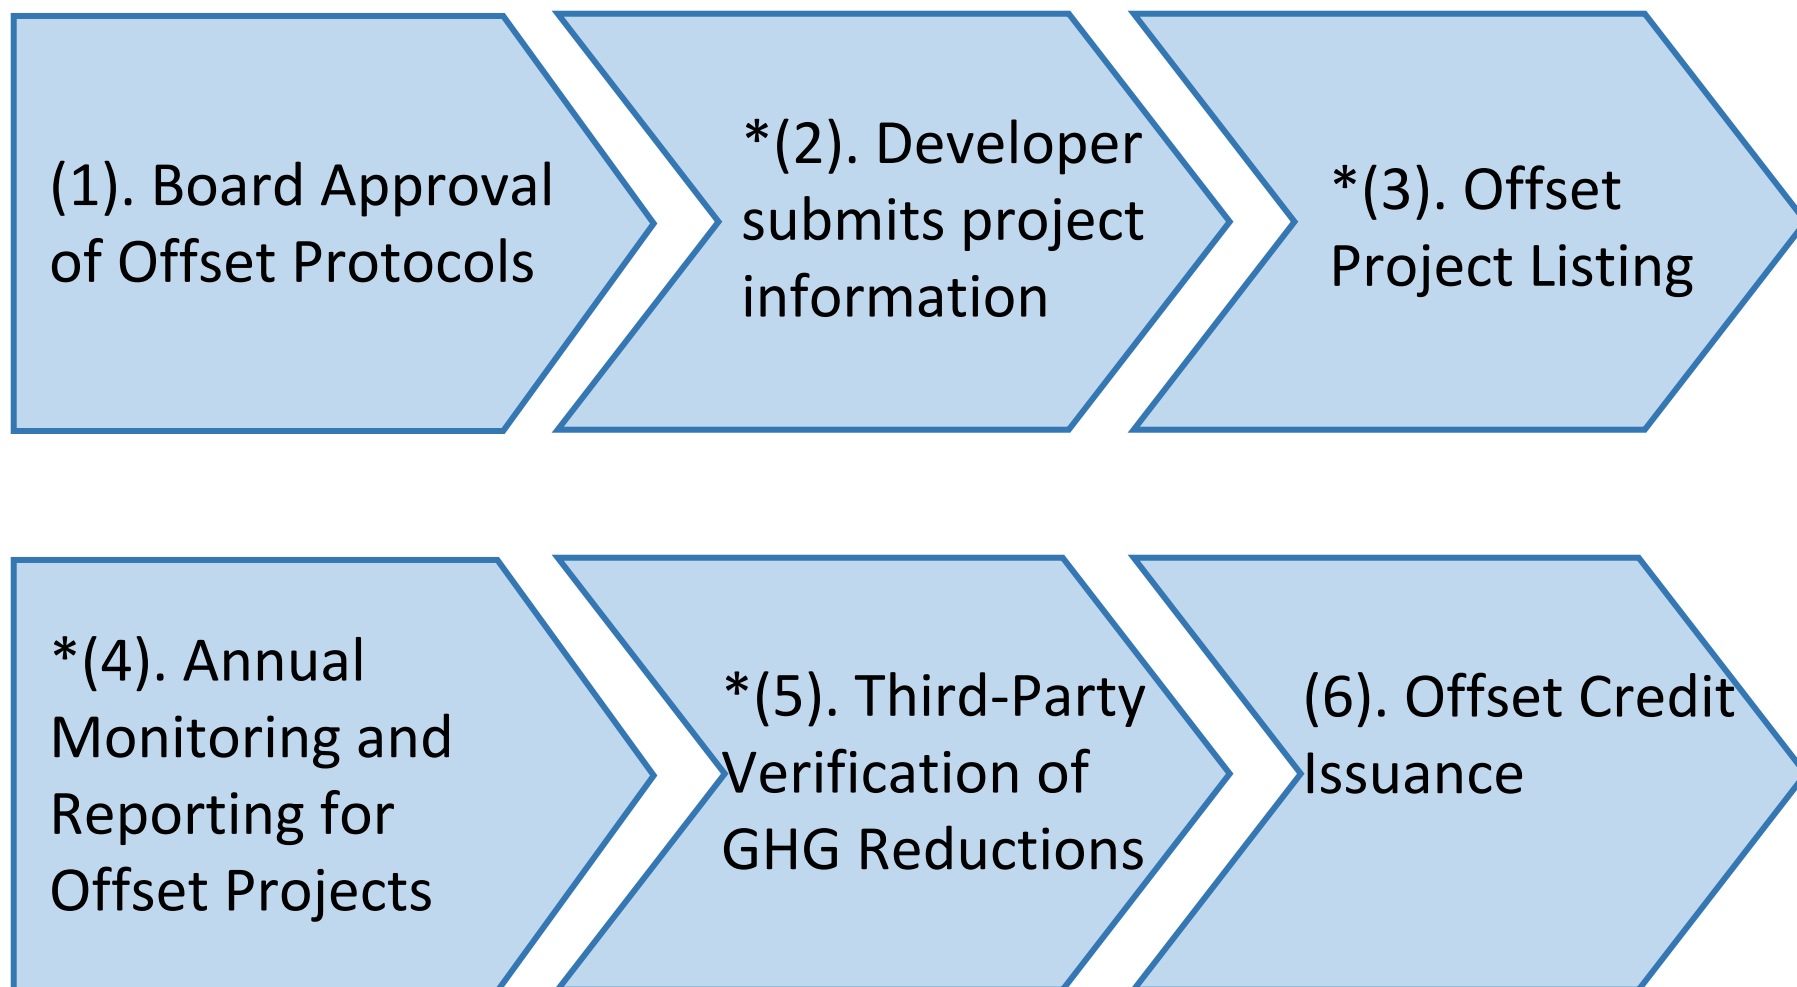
(1). Board Approval of Offset Protocols

*(2). Developer submits project information

*(3). Offset Project Listing

*(4). Annual Monitoring and Reporting for Offset Projects

*(5). Third-Party Verification of GHG Reductions

(6). Offset Credit Issuance